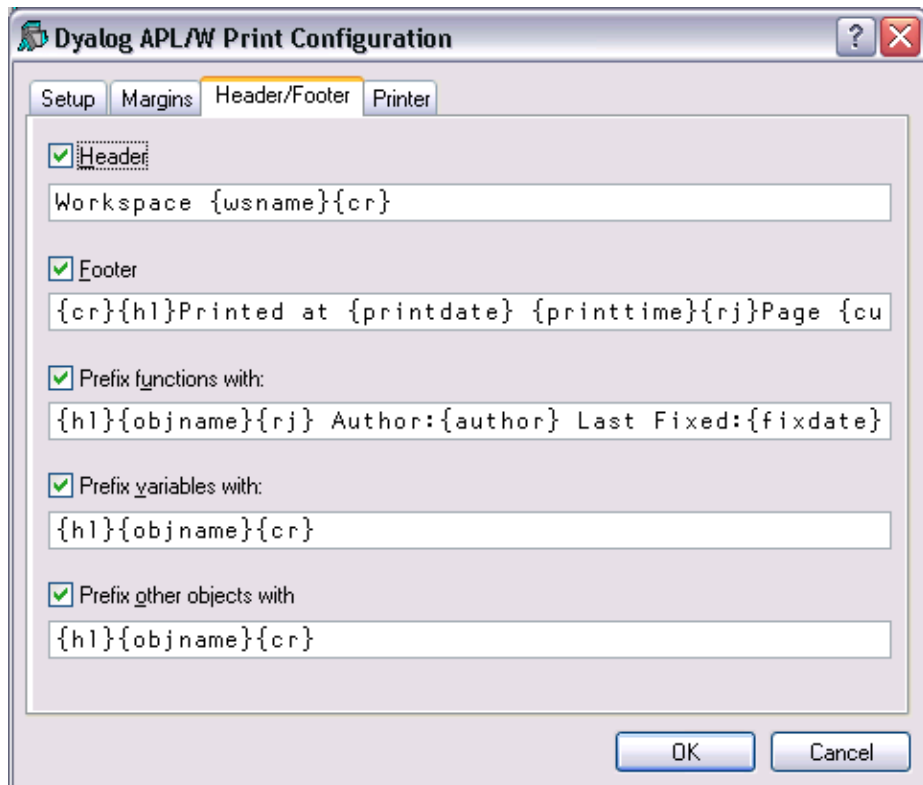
Dyalog APL/W Print Configuration

? X

Setup | Margins | Header/Footer | Printer

Header

Workspace {wsname}{cr}

Footer

{cr}{hl}Printed at {printdate} {printtime}{rj}Page {cu

Prefix functions with:

{hl}{objname}{rj} Author:{author} Last Fixed:{fixdate}

Prefix variables with:

{hl}{objname}{cr}

Prefix other objects with

{hl}{objname}{cr}

OK | Cancel